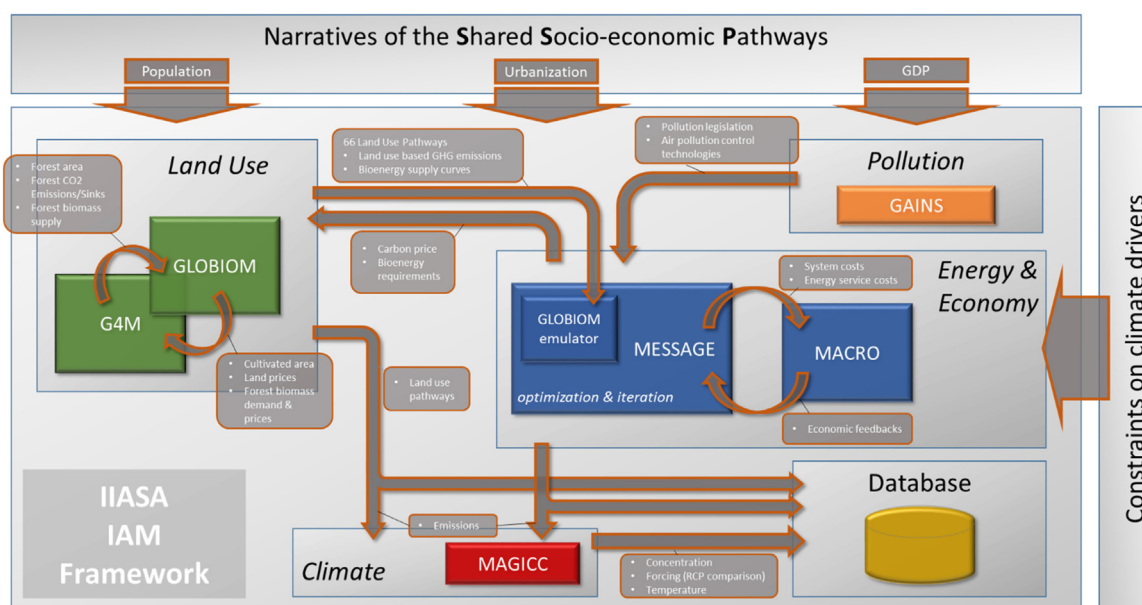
Narratives of the Shared Socio-economic Pathways

Population

Urbanization

GDP

• Forest area
• Forest CO2 Emissions/Sinks
• Forest biomass supply

Land Use

66 Land Use Pathways
• Land use based GHG emissions
• Bioenergy supply curves

• Pollution legislation
• Air pollution control technologies

Pollution

GAINS

GLOBIOM

G4M

• Carbon price
• Bioenergy requirements

• System costs
• Energy service costs

Energy & Economy

GLOBIOM emulator

MESSAGE

MACRO

optimization & iteration

• Cultivated area
• Land prices
• Forest biomass demand & prices

• Land use pathways

• Economic feedbacks

Database

IIASA IAM Framework

• Emissions

Climate

MAGICC

• Concentration
• Forcing (RCP comparison)
• Temperature

Constraints on climate drivers